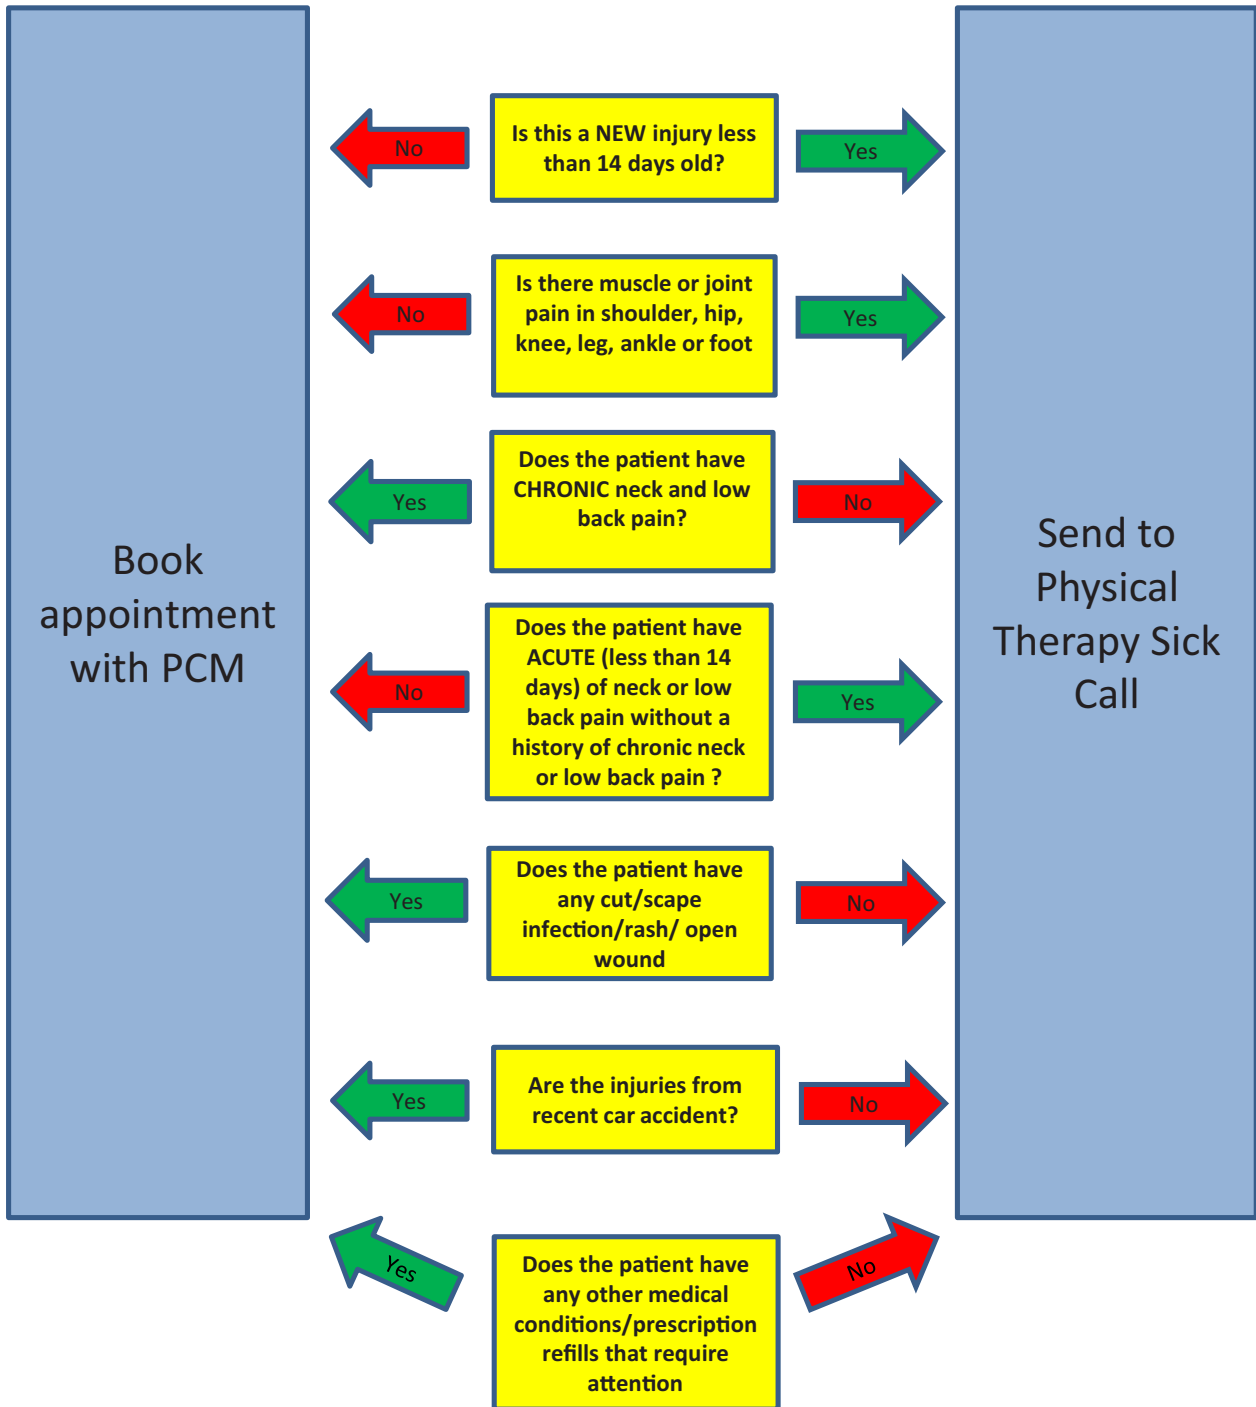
Book appointment with PCM

No

Is this a NEW injury less than 14 days old?

Yes

No

Is there muscle or joint pain in shoulder, hip, knee, leg, ankle or foot

Yes

Yes

Does the patient have CHRONIC neck and low back pain?

No

No

Does the patient have ACUTE (less than 14 days) of neck or low back pain without a history of chronic neck or low back pain ?

Yes

Yes

Does the patient have any cut/scape infection/rash/ open wound

No

Yes

Are the injuries from recent car accident?

No

Yes

Does the patient have any other medical conditions/prescription refills that require attention

No

Send to Physical Therapy Sick Call